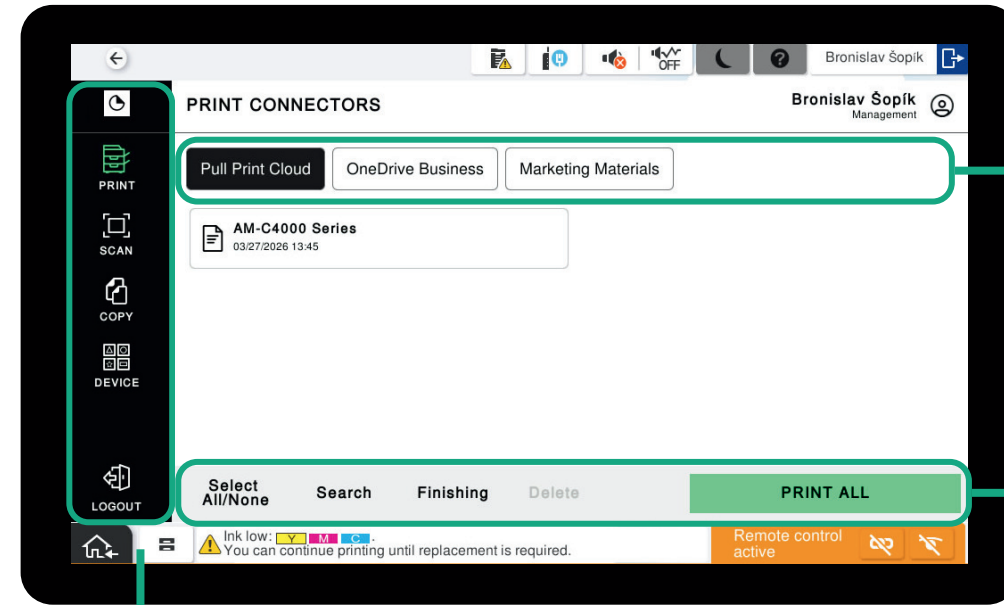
OFF

Bronislav Šopík

PRINT CONNECTORS

Bronislav Šopík
Management

PRINT

SCAN

COPY

DEVICE

LOGOUT

Pull Print Cloud

OneDrive Business

Marketing Materials

AM-C4000 Series
03/27/2026 13:45

Select All/None

Search

Finishing

Delete

PRINT ALL

Ink low: Y M C .
You can continue printing until replacement is required.

Remote control active